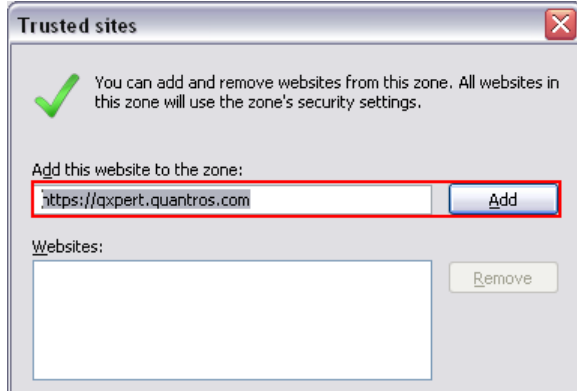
Trusted sites

You can add and remove websites from this zone. All websites in this zone will use the zone's security settings.

Add this website to the zone:

https://qxpert.quantros.com

Add

Websites:

Remove